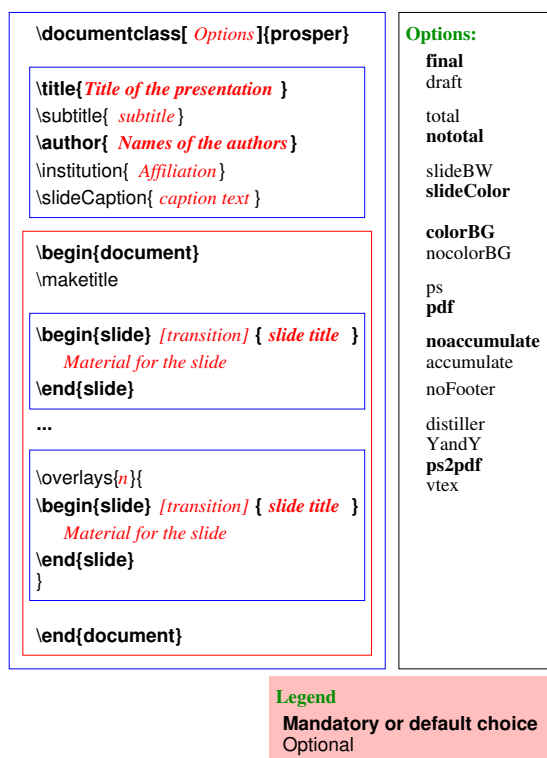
\documentclass[ Options ]{prosper}

\title{ Title of the presentation }
\subtitle{ subtitle }
\author{ Names of the authors }
\institution{ Affiliation }
\slideCaption{ caption text }

\begin{document}
\maketitle

\begin{slide} [transition] { slide title }
Material for the slide
\end{slide}

...

\overlays{n}{
\begin{slide} [transition] { slide title }
Material for the slide
\end{slide}
}

\end{document}

Options:
final
draft

total
nototal

slideBW
slideColor

colorBG
nocolorBG

ps
pdf

noaccumulate
accumulate

noFooter

distiller
YandY
ps2pdf
vtex

Legend
Mandatory or default choice
Optional